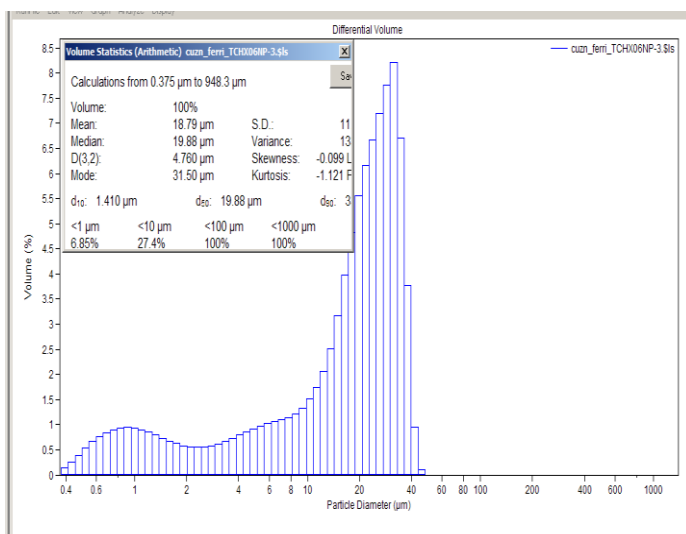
Differential Volume

Volume Statistics (Arithmetic) cuzn_ferri_TCHX06NP-3.$ls

Calculations from 0.375 µm to 948.3 µm

Sa

| | | | |
|---|---|---|---|
| Volume: | 100% | | |
| Mean: | 18.79 µm | S.D.: | 11 |
| Median: | 19.88 µm | Variance: | 13 |
| D(3,2): | 4.760 µm | Skewness: | -0.099 L |
| Mode: | 31.50 µm | Kurtosis: | -1.121 F |

$d_{10}$: 1.410 µm $d_{50}$: 19.88 µm $d_{90}$: 3

| <1 µm | <10 µm | <100 µm | <1000 µm |
|---|---|---|---|
| 6.85% | 27.4% | 100% | 100% |

cuzn_ferri_TCHX06NP-3.$ls

Volume (%)

8.5
8
7.5
7
6.5
6
5.5
5
4.5
4
3.5
3
2.5
2
1.5
1
0.5
0

0.4 0.6 1 2 4 6 8 10 20 40 60 80 100 200 400 600 1000

Particle Diameter (µm)